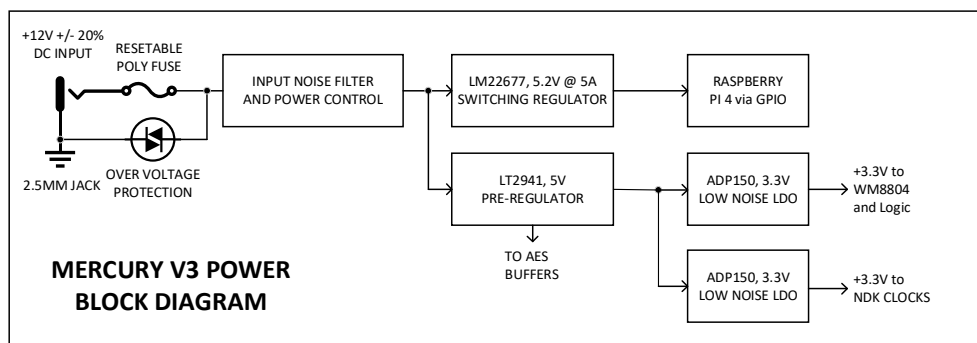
+12V +/- 20%
DC INPUT

RESETABLE
POLY FUSE

INPUT NOISE FILTER
AND POWER CONTROL

LM22677, 5.2V @ 5A
SWITCHING REGULATOR

RASPBERRY
PI 4 via GPIO

2.5MM JACK

OVER VOLTAGE
PROTECTION

LT2941, 5V
PRE-REGULATOR

ADP150, 3.3V
LOW NOISE LDO

+3.3V to
WM8804
and Logic

TO AES
BUFFERS

MERCURY V3 POWER
BLOCK DIAGRAM

ADP150, 3.3V
LOW NOISE LDO

+3.3V to
NDK CLOCKS